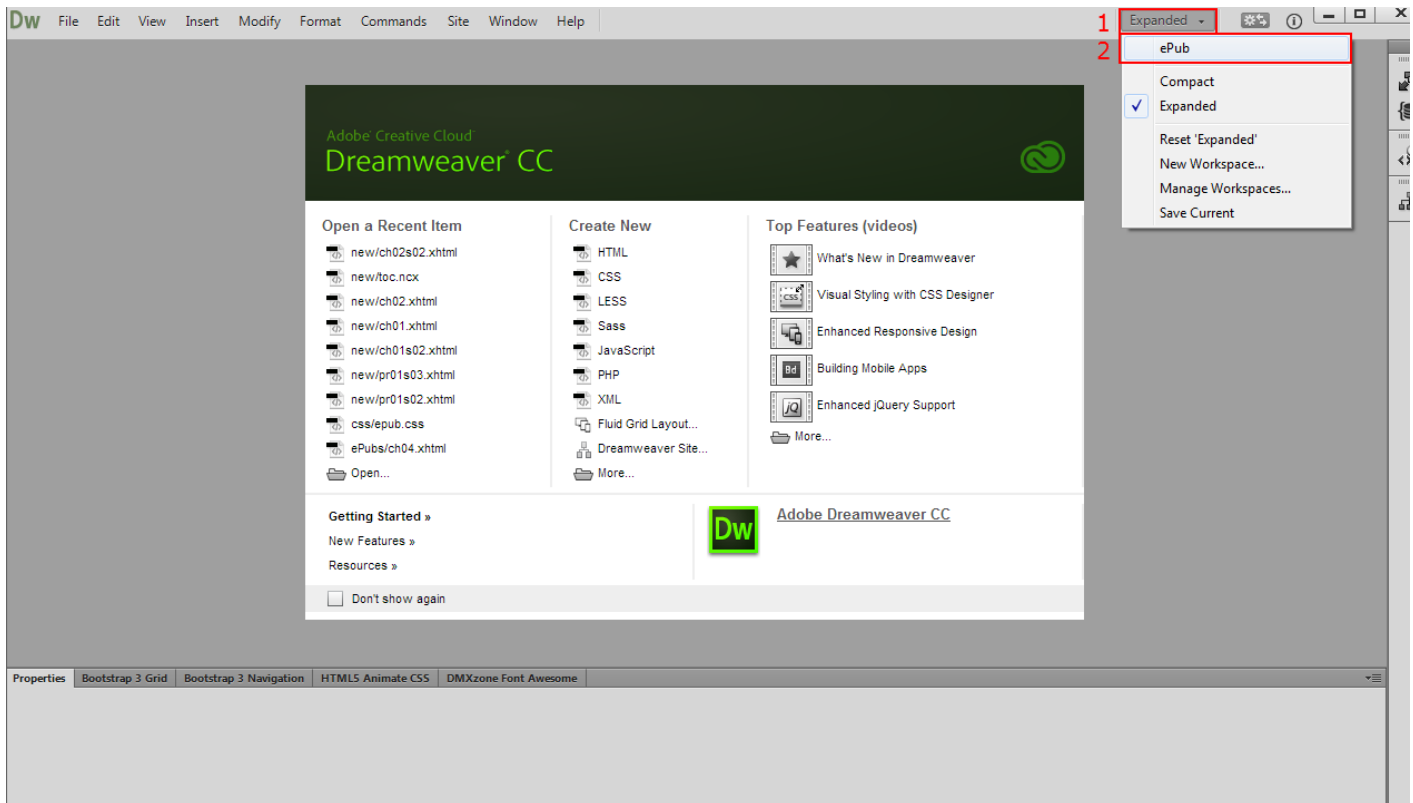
Dw File Edit View Insert Modify Format Commands Site Window Help

1 Expanded

2 ePub

Compact
✓ Expanded

Reset 'Expanded'
New Workspace...
Manage Workspaces...
Save Current

Adobe Creative Cloud
Dreamweaver CC

Open a Recent Item
new/ch02s02.xhtml
new/toc.ncx
new/ch02.xhtml
new/ch01.xhtml
new/ch01s02.xhtml
new/pr01s03.xhtml
new/pr01s02.xhtml
css/epub.css
ePubs/ch04.xhtml
Open...

Create New
HTML
CSS
LESS
Sass
JavaScript
PHP
XML
Fluid Grid Layout...
Dreamweaver Site...
More...

Top Features (videos)
What's New in Dreamweaver
Visual Styling with CSS Designer
Enhanced Responsive Design
Building Mobile Apps
Enhanced jQuery Support
More...

Getting Started »
New Features »
Resources »

Dw Adobe Dreamweaver CC

Don't show again

Properties | Bootstrap 3 Grid | Bootstrap 3 Navigation | HTML5 Animate CSS | DMXzone Font Awesome